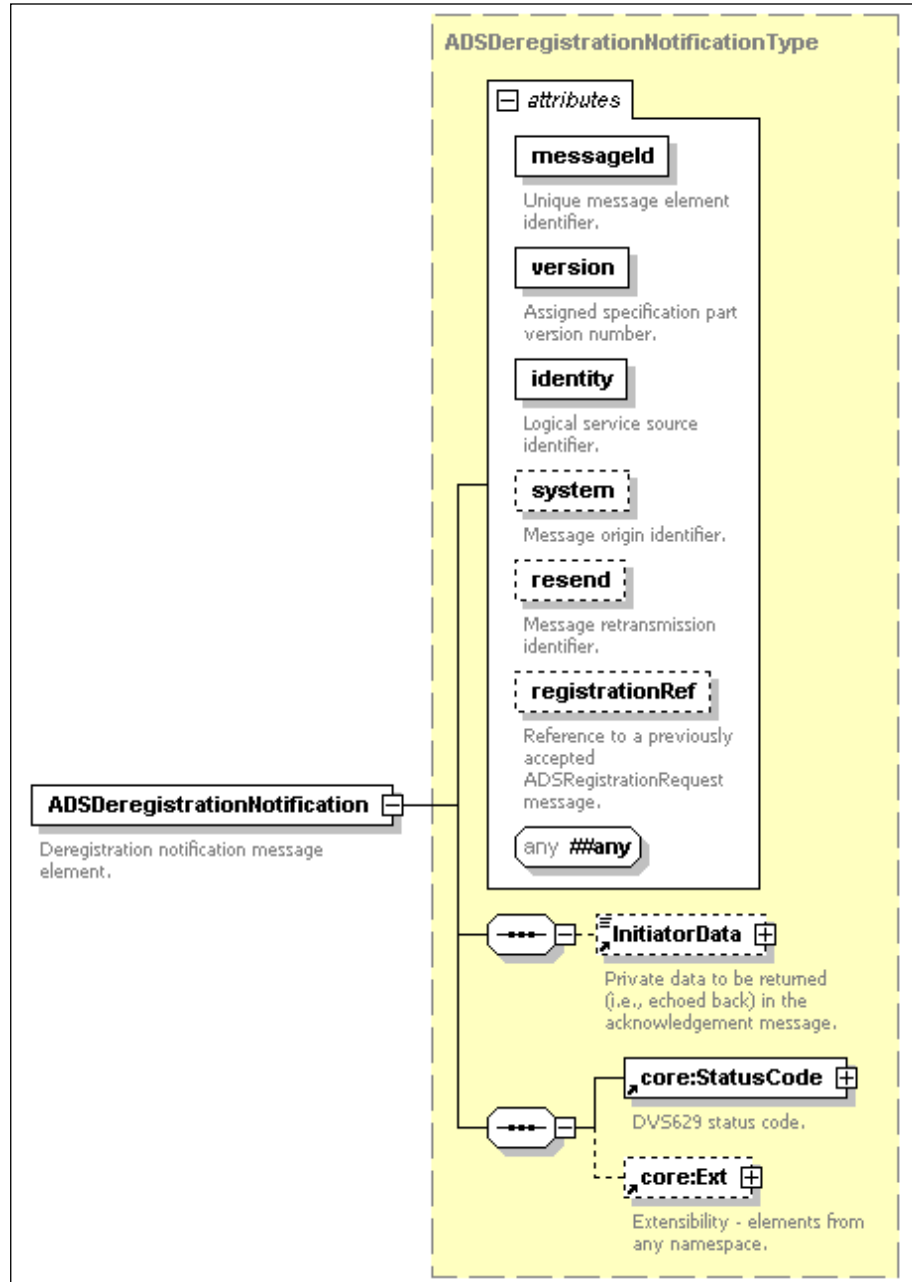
ADSDeregistrationNotificationType

attributes

messageId

Unique message element identifier.

version

Assigned specification part version number.

identity

Logical service source identifier.

system

Message origin identifier.

resend

Message retransmission identifier.

registrationRef

Reference to a previously accepted ADSRegistrationRequest message.

any ##any

ADSDeregistrationNotification

Deregistration notification message element.

InitiatorData

Private data to be returned (i.e., echoed back) in the acknowledgement message.

core:StatusCode

DVS629 status code.

core:Ext

Extensibility - elements from any namespace.